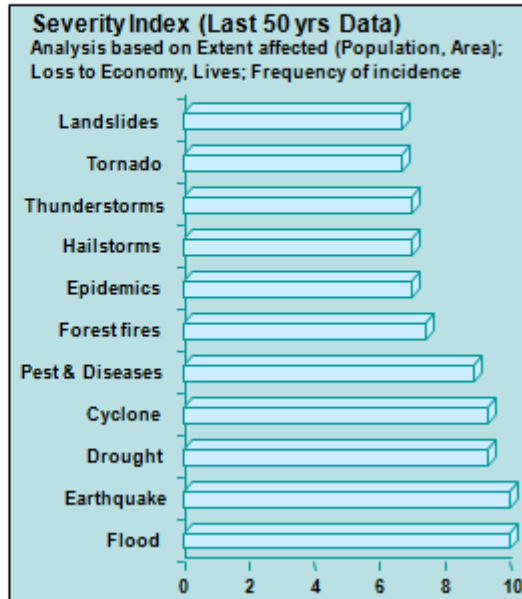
Severity Index (Last 50 yrs Data)
Analysis based on Extent affected (Population, Area); Loss to Economy, Lives; Frequency of incidence

Landslides
Tornado
Thunderstorms
Hailstorms
Epidemics
Forest fires
Pest & Diseases
Cyclone
Drought
Earthquake
Flood

0 2 4 6 8 10